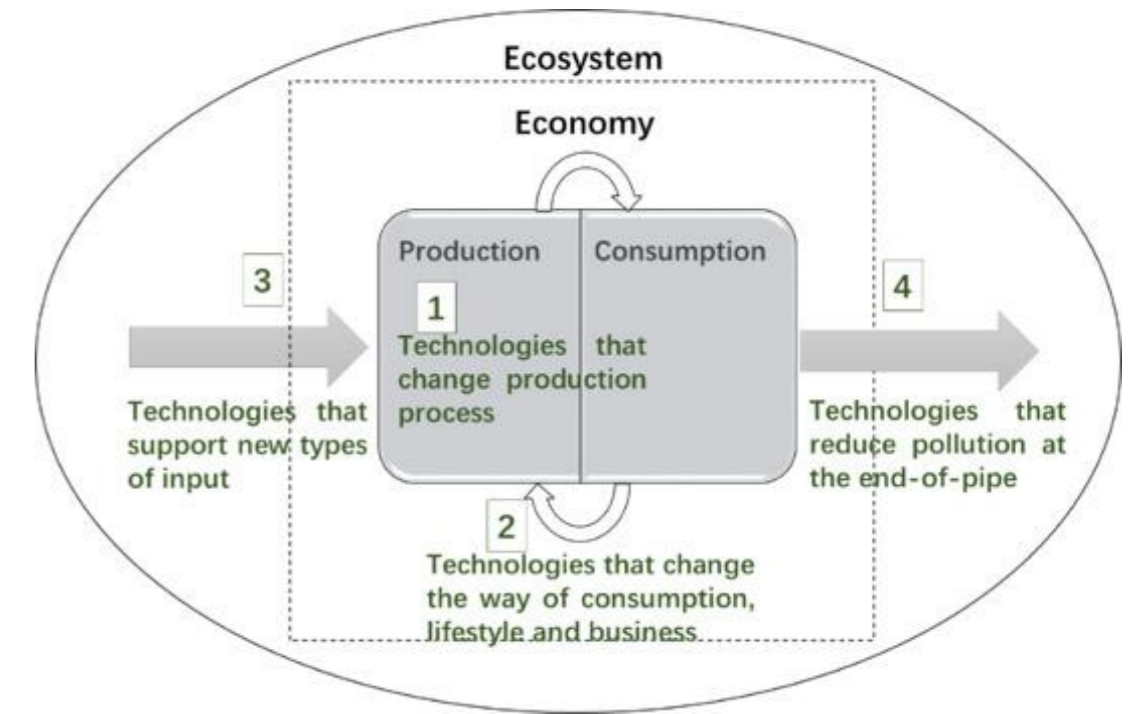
Ecosystem

Economy

3

Technologies that support new types of input

Production

Consumption

1

Technologies that change production process

4

Technologies that reduce pollution at the end-of-pipe

2

Technologies that change the way of consumption, lifestyle and business